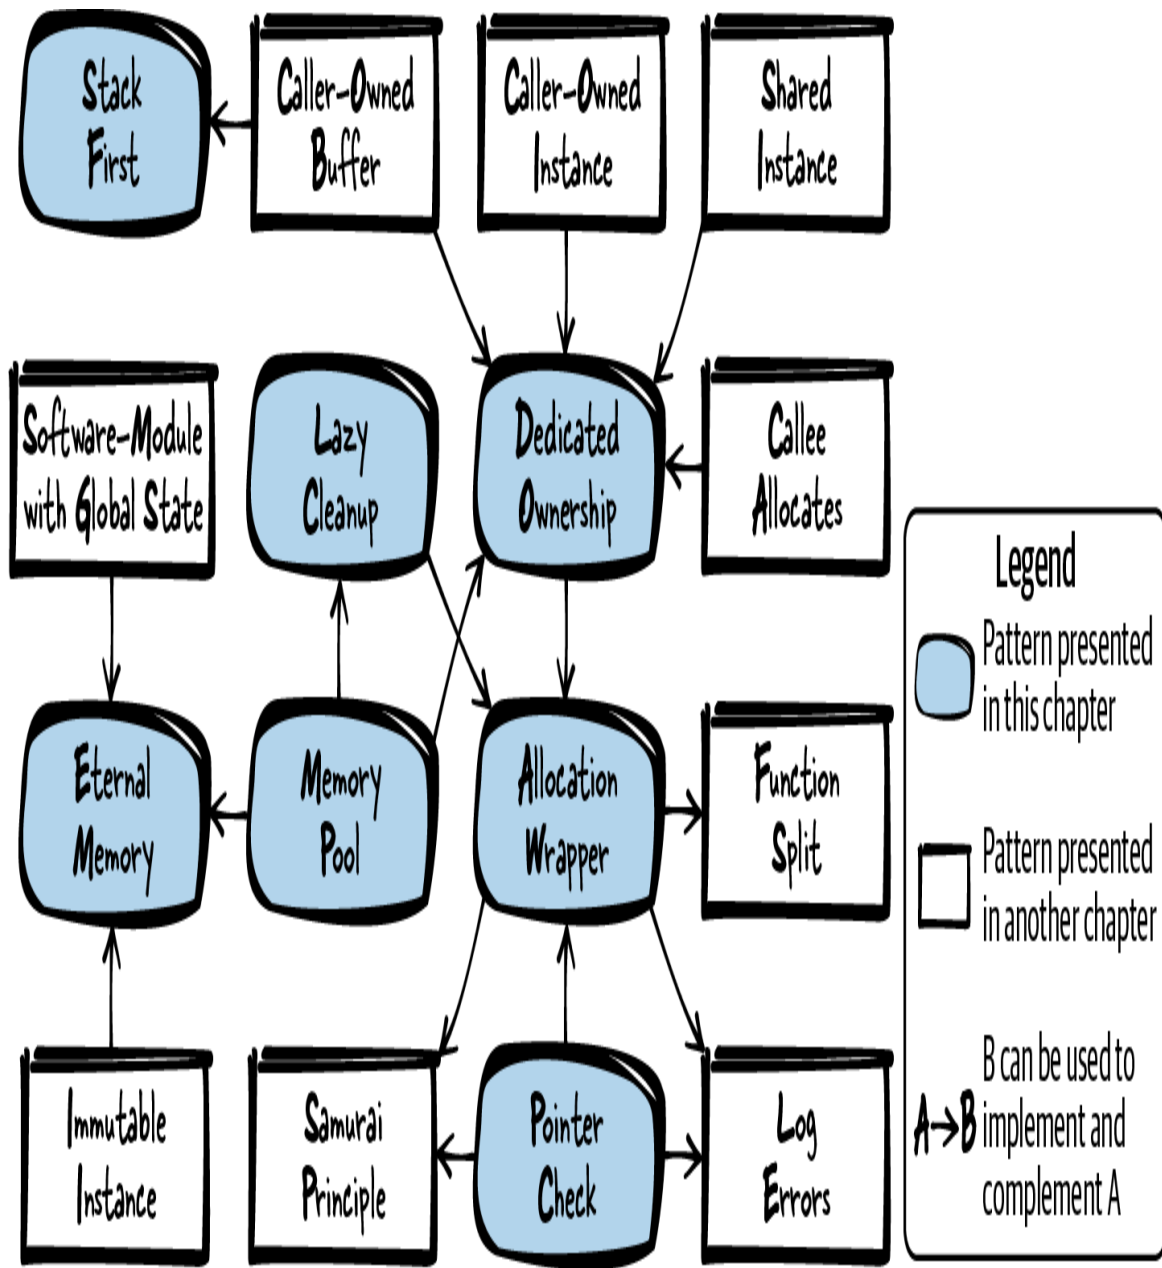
Stack First

Caller-Owned Buffer

Caller-Owned Instance

Shared Instance

Software-Module with Global State

Lazy Cleanup

Dedicated Ownership

Callee Allocates

Eternal Memory

Memory Pool

Allocation Wrapper

Function Split

Immutable Instance

Samurai Principle

Pointer Check

Log Errors

Legend

Pattern presented in this chapter

Pattern presented in another chapter

A→B B can be used to implement and complement A